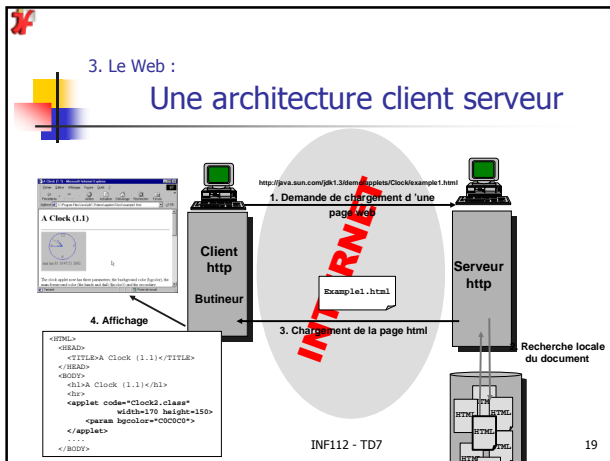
3. Le Web :

Une architecture client serveur

A Clock (1.1)

A Clock (1.1)

The clock applet now has three parameters; the background color (bgcolor), the main foreground color (the hands and dial) (fgcolor1) and the secondary

http://java.sun.com/jdk1.3/demo/applets/Clock/example1.html

1. Demande de chargement d 'une page web

INTERNET

Client http

Butineur

Serveur http

Example1.html

4. Affichage

3. Chargement de la page html

Recherche locale du document

<HTML>
<HEAD>
<TITLE>A Clock (1.1)</TITLE>
</HEAD>
<BODY>
<h1>A Clock (1.1)</h1>
<hr>
<applet code="Clock2.class" width=170 height=150>
<param bgcolor="C0C0C0">
</applet>
....
</BODY>

HTML HTML HTML HTML HTML HTML

INF112 - TD7

19